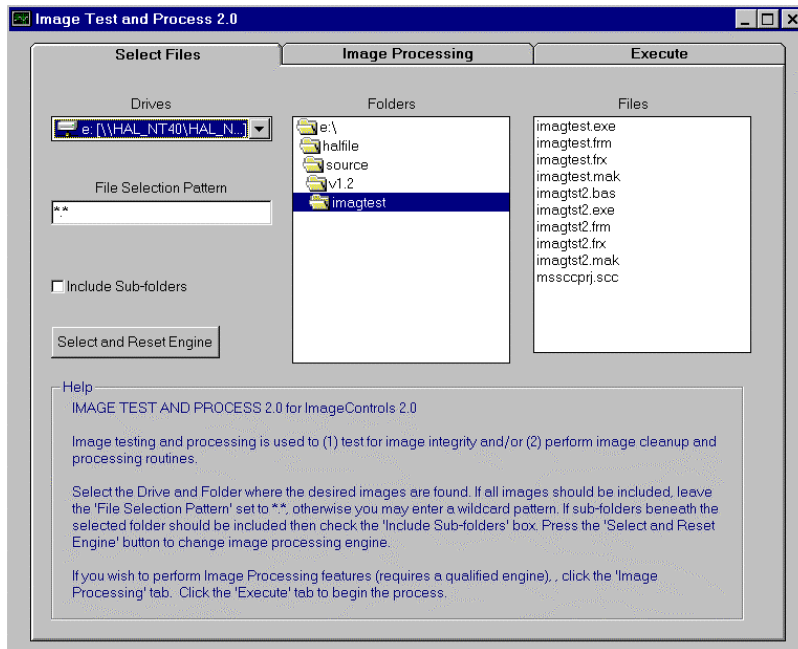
Image Test and Process 2.0

Select Files | Image Processing | Execute

Drives
e: [\\HAL_NT40\HAL_N...]

Folders
e:\
halfile
source
v1.2
imagtest

Files
imagtest.exe
imagtest.frm
imagtest.frx
imagtest.mak
imagtst2.bas
imagtst2.exe
imagtst2.frm
imagtst2.frx
imagtst2.mak
mssccprj.scc

File Selection Pattern
*.*

Include Sub-folders

Select and Reset Engine

Help
IMAGE TEST AND PROCESS 2.0 for ImageControls 2.0

Image testing and processing is used to (1) test for image integrity and/or (2) perform image cleanup and processing routines.

Select the Drive and Folder where the desired images are found. If all images should be included, leave the 'File Selection Pattern' set to *.*, otherwise you may enter a wildcard pattern. If sub-folders beneath the selected folder should be included then check the 'Include Sub-folders' box. Press the 'Select and Reset Engine' button to change image processing engine.

If you wish to perform Image Processing features (requires a qualified engine), , click the 'Image Processing' tab. Click the 'Execute' tab to begin the process.